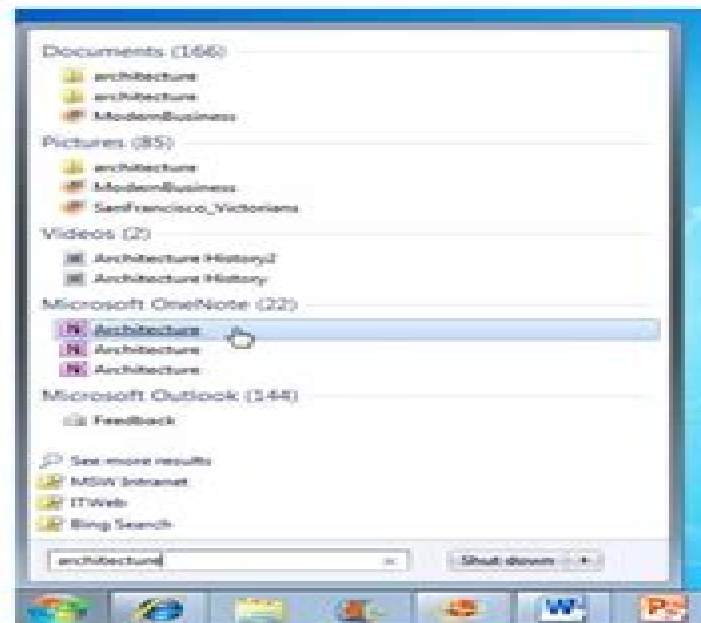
Documents (166)
architecture
architecture
ModernBusiness

Pictures (85)
architecture
ModernBusiness
SanFrancisco_Victorians

Videos (2)
Architecture History2
Architecture History

Microsoft OneNote (22)
Architecture
Architecture
Architecture

Microsoft Outlook (144)
Feedback

See more results
MSW Intranet
ITWeb
Bing Search

architecture
×
Shut down